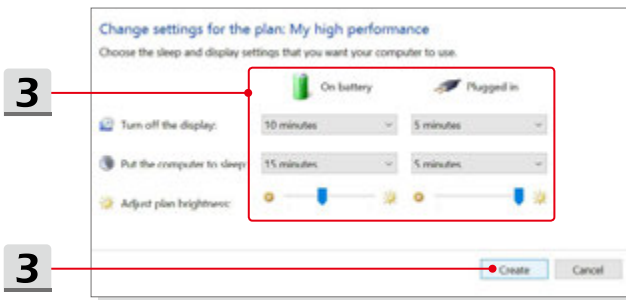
Change settings for the plan: My high performance

Choose the sleep and display settings that you want your computer to use.

3

On battery | Plugged in

Turn off the display: 10 minutes | 5 minutes

Put the computer to sleep: 15 minutes | 5 minutes

Adjust plan brightness:

3

Create | Cancel